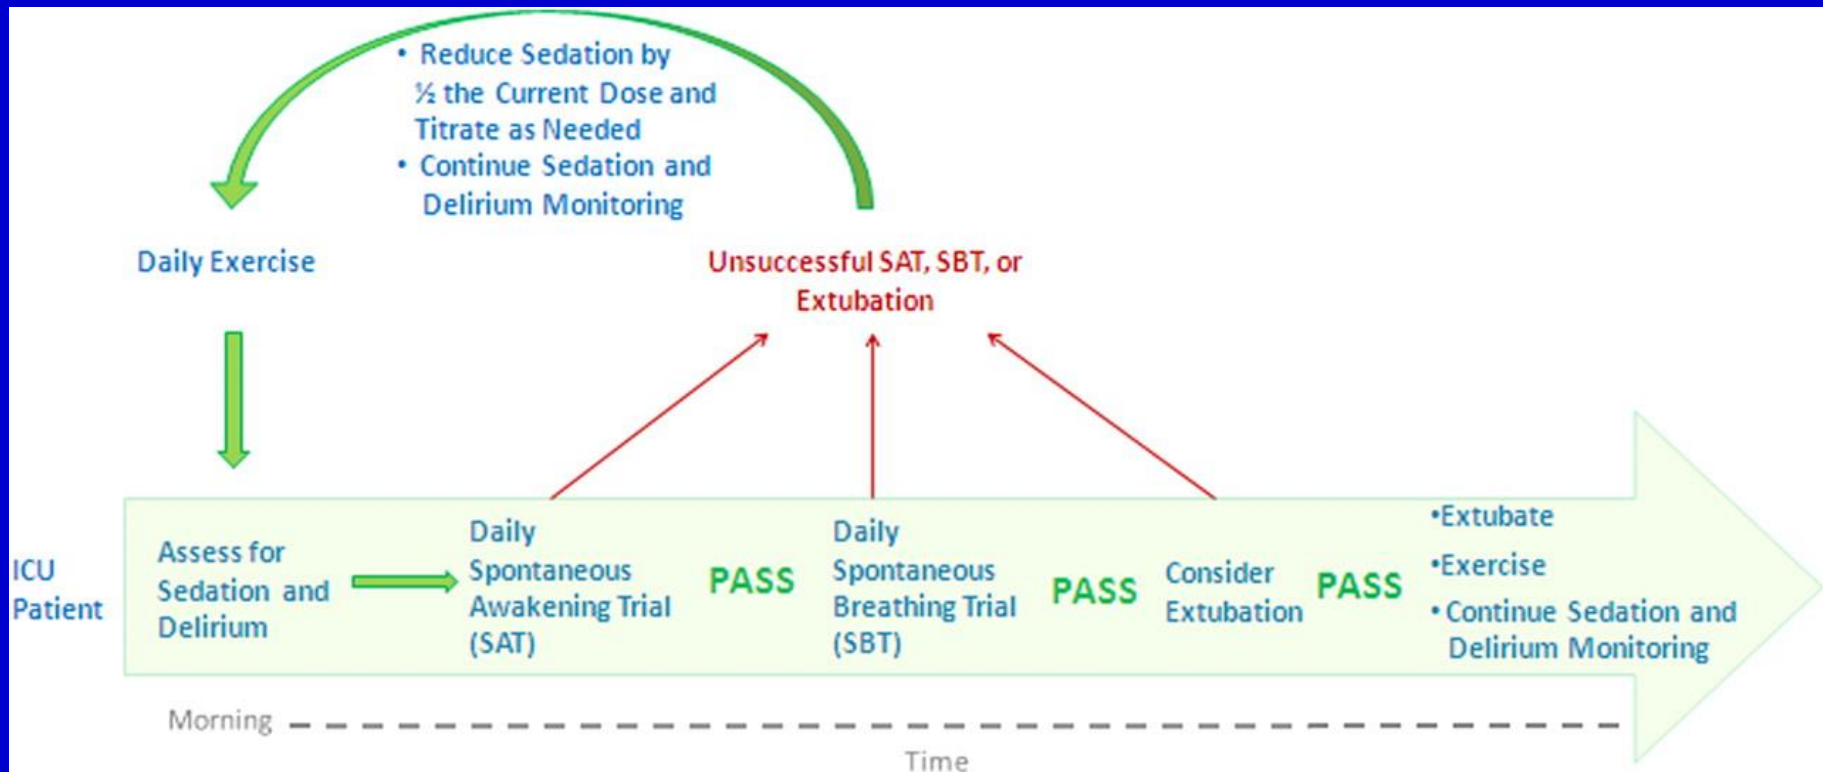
• Reduce Sedation by ½ the Current Dose and Titrate as Needed
• Continue Sedation and Delirium Monitoring

Daily Exercise

Unsuccessful SAT, SBT, or Extubation

ICU Patient

Assess for Sedation and Delirium

Daily Spontaneous Awakening Trial (SAT)

PASS

Daily Spontaneous Breathing Trial (SBT)

PASS

Consider Extubation

PASS

•Extubate
•Exercise
•Continue Sedation and Delirium Monitoring

Morning

Time